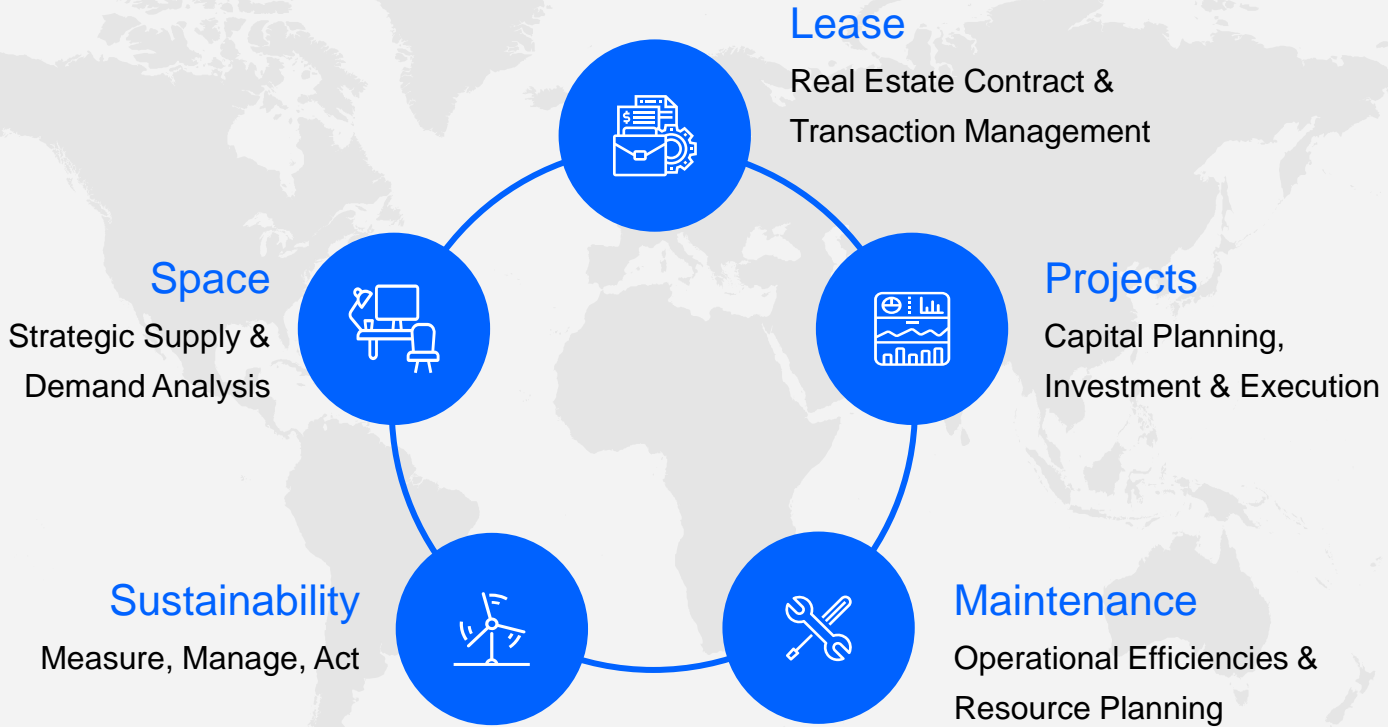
Lease
Real Estate Contract & Transaction Management

Space
Strategic Supply & Demand Analysis

Projects
Capital Planning, Investment & Execution

Sustainability
Measure, Manage, Act

Maintenance
Operational Efficiencies & Resource Planning